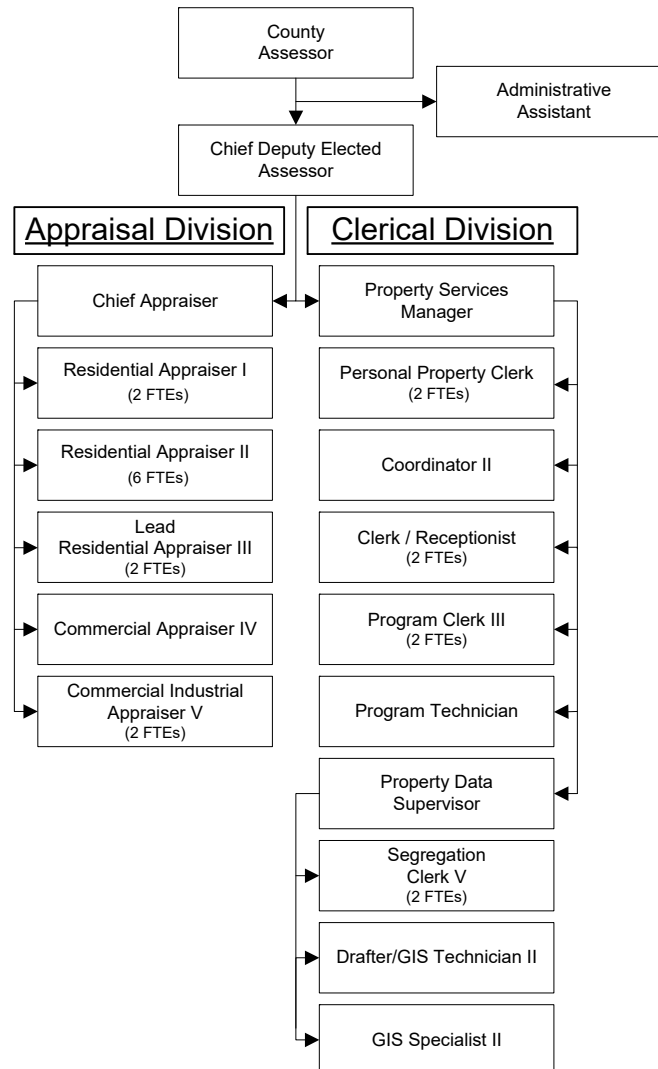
County Assessor

Administrative Assistant

Chief Deputy Elected Assessor

Appraisal Division

Clerical Division

Chief Appraiser

Residential Appraiser I (2 FTEs)

Residential Appraiser II (6 FTEs)

Lead Residential Appraiser III (2 FTEs)

Commercial Appraiser IV

Commercial Industrial Appraiser V (2 FTEs)

Property Services Manager

Personal Property Clerk (2 FTEs)

Coordinator II

Clerk / Receptionist (2 FTEs)

Program Clerk III (2 FTEs)

Program Technician

Property Data Supervisor

Segregation Clerk V (2 FTEs)

Drafter/GIS Technician II

GIS Specialist II